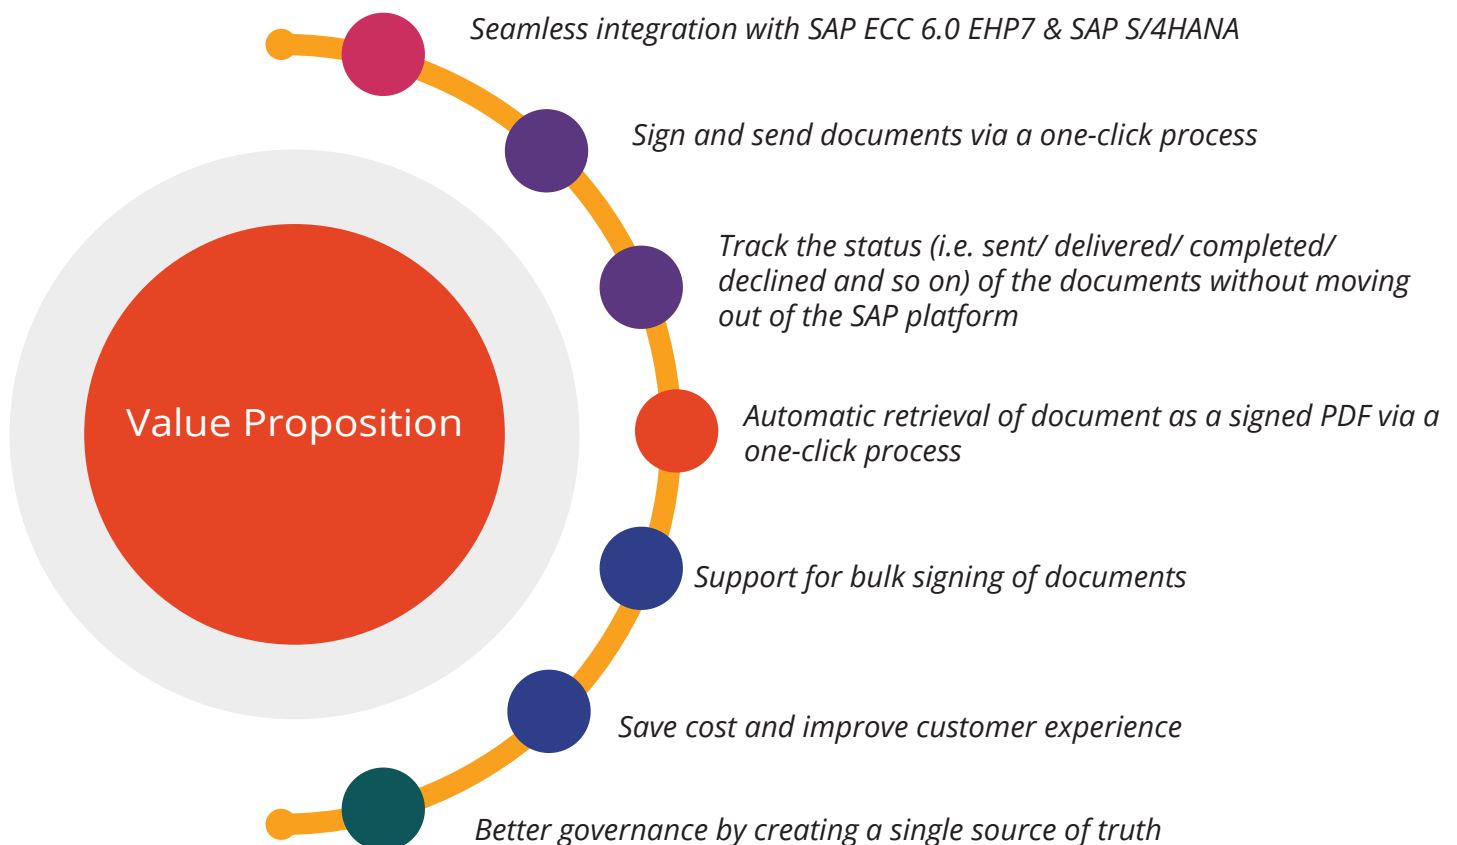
Value Proposition

Seamless integration with SAP ECC 6.0 EHP7 & SAP S/4HANA

Sign and send documents via a one-click process

Track the status (i.e. sent/ delivered/ completed/ declined and so on) of the documents without moving out of the SAP platform

Automatic retrieval of document as a signed PDF via a one-click process

Support for bulk signing of documents

Save cost and improve customer experience

Better governance by creating a single source of truth